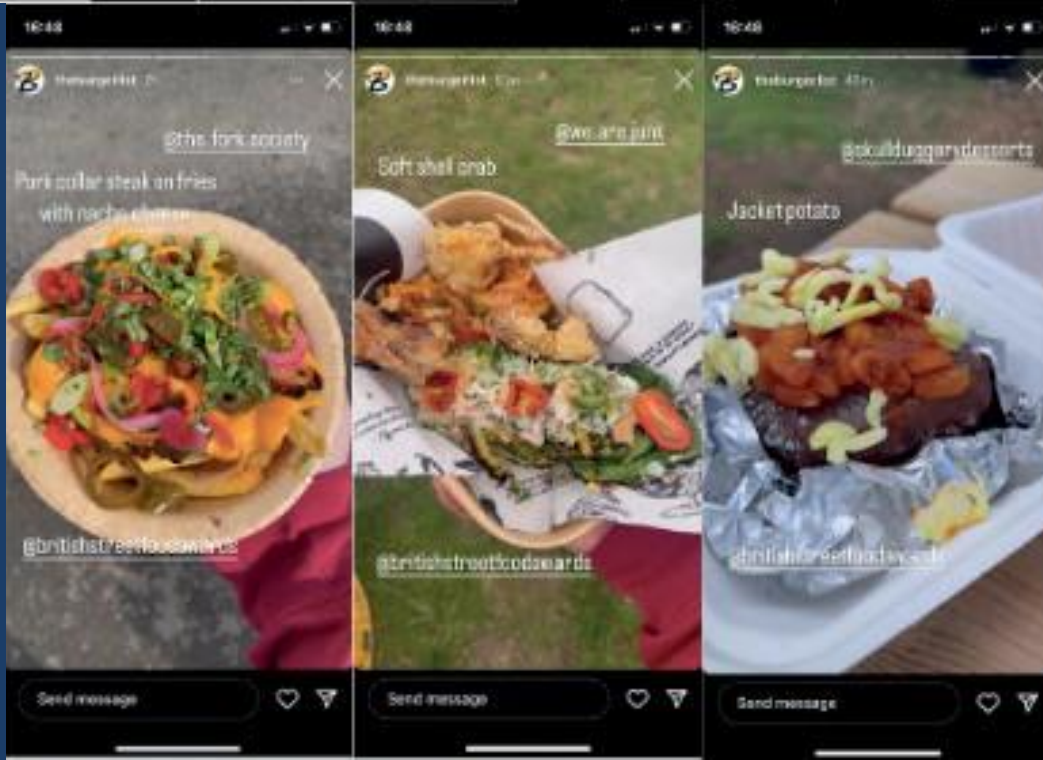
16:48

theburgerlist 2h

@the.fork.society

Pork collar steak on fries with nacho cheese

@britishstreetfoodawards

Send message

16:48

theburgerlist 52m

@we.are.junk

Soft shell crab

@britishstreetfoodawards

Send message

16:48

theburgerlist 48m

@skullduggerydesserts

Jacket potato

@britishstreetfoodawards

Send message